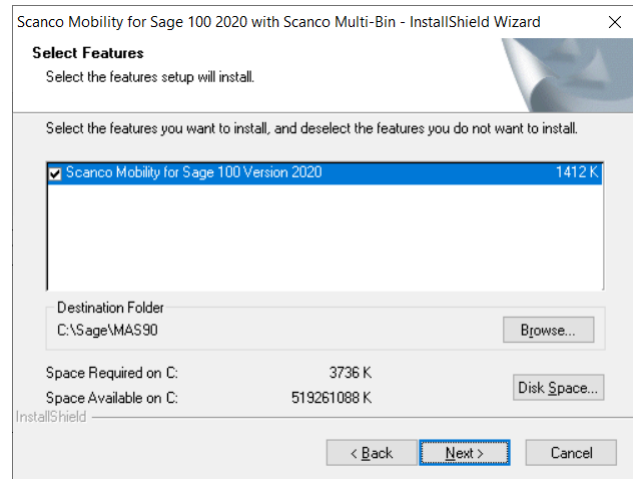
Scanco Mobility for Sage 100 2020 with Scanco Multi-Bin - InstallShield Wizard

Select Features

Select the features setup will install.

Select the features you want to install, and deselect the features you do not want to install.

Scanco Mobility for Sage 100 Version 2020 1412 K

Destination Folder

C:\Sage\MAS90

Browse...

Space Required on C: 3736 K

Space Available on C: 519261088 K

Disk Space...

InstallShield

< Back

Next >

Cancel